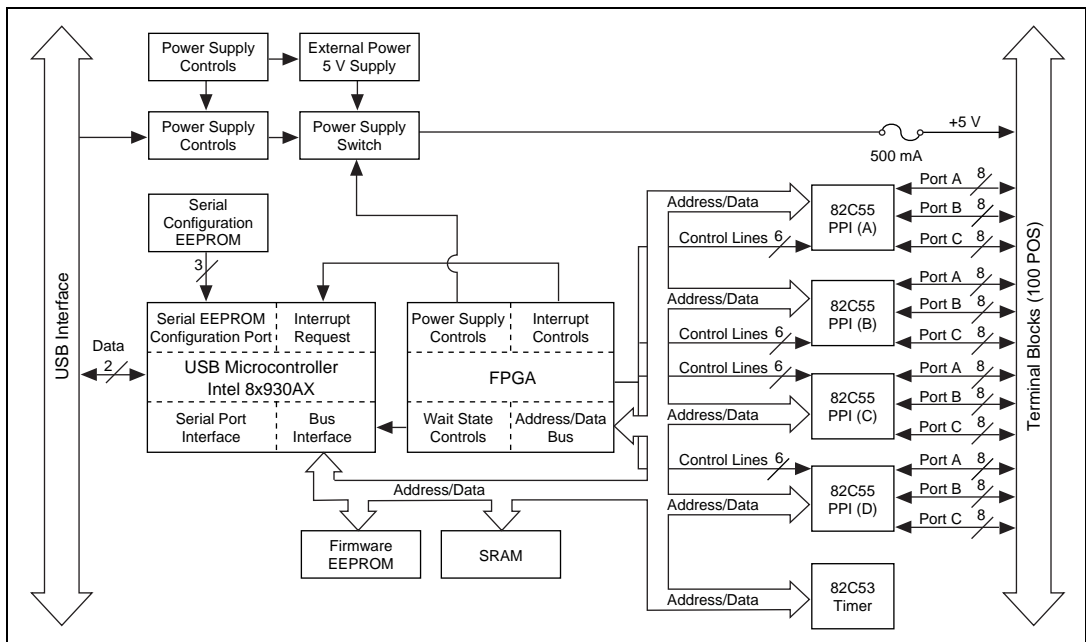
USB Interface

Power Supply Controls

External Power 5 V Supply

Power Supply Controls

Power Supply Switch

+5 V

500 mA

Serial Configuration EEPROM

3

Data 2

Serial EEPROM Configuration Port

Interrupt Request

USB Microcontroller Intel 8x930AX

Serial Port Interface

Bus Interface

Power Supply Controls

Interrupt Controls

FPGA

Wait State Controls

Address/Data Bus

Address/Data

Firmware EEPROM

SRAM

Address/Data

Control Lines 6

82C55 PPI (A)

Port A 8

Port B 8

Port C 8

Address/Data

Control Lines 6

82C55 PPI (B)

Port A 8

Port B 8

Port C 8

Control Lines 6

Address/Data

82C55 PPI (C)

Port A 8

Port B 8

Port C 8

Control Lines 6

Address/Data

82C55 PPI (D)

Port A 8

Port B 8

Port C 8

Address/Data

82C53 Timer

Terminal Blocks (100 POS)